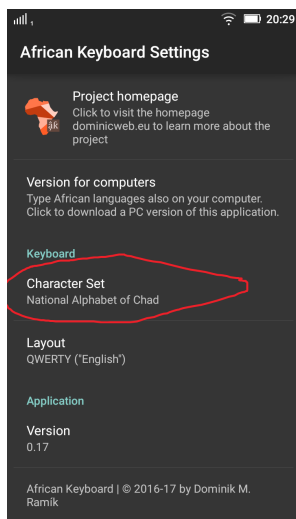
20:29

African Keyboard Settings

Project homepage
Click to visit the homepage dominicweb.eu to learn more about the project

Version for computers
Type African languages also on your computer. Click to download a PC version of this application.

Keyboard

Character Set
National Alphabet of Chad

Layout
QWERTY ("English")

Application

Version
0.17

African Keyboard | © 2016-17 by Dominik M. Ramik